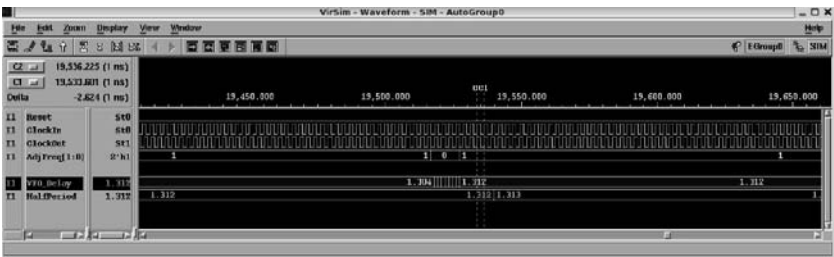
VirSim - Waveform - SIM - AutoGroup0

File Edit Zoom Display View Window Help

EGroup0 SIM

C2 19,556.225 (1 ns)
C1 19,533.601 (1 ns)
Delta -2.624 (1 ns)

19,450.000 19,500.000 C1 19,550.000 19,600.000 19,650.000

I1 Reset St0
I1 ClockIn St0
I1 ClockOut St1
I1 AdjFreq[1:0] 'h1 1 1 0 1 1

I1 VFO_Delay 1.312 1.304 1.312 1.312
I1 HalfPeriod 1.312 1.312 1.312 1.313 1